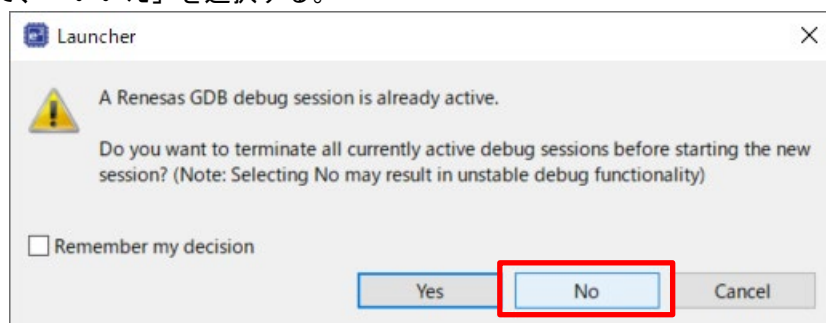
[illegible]

Launcher

A Renesas GDB debug session is already active.

Do you want to terminate all currently active debug sessions before starting the new session? (Note: Selecting No may result in unstable debug functionality)

Remember my decision

Yes

No

Cancel